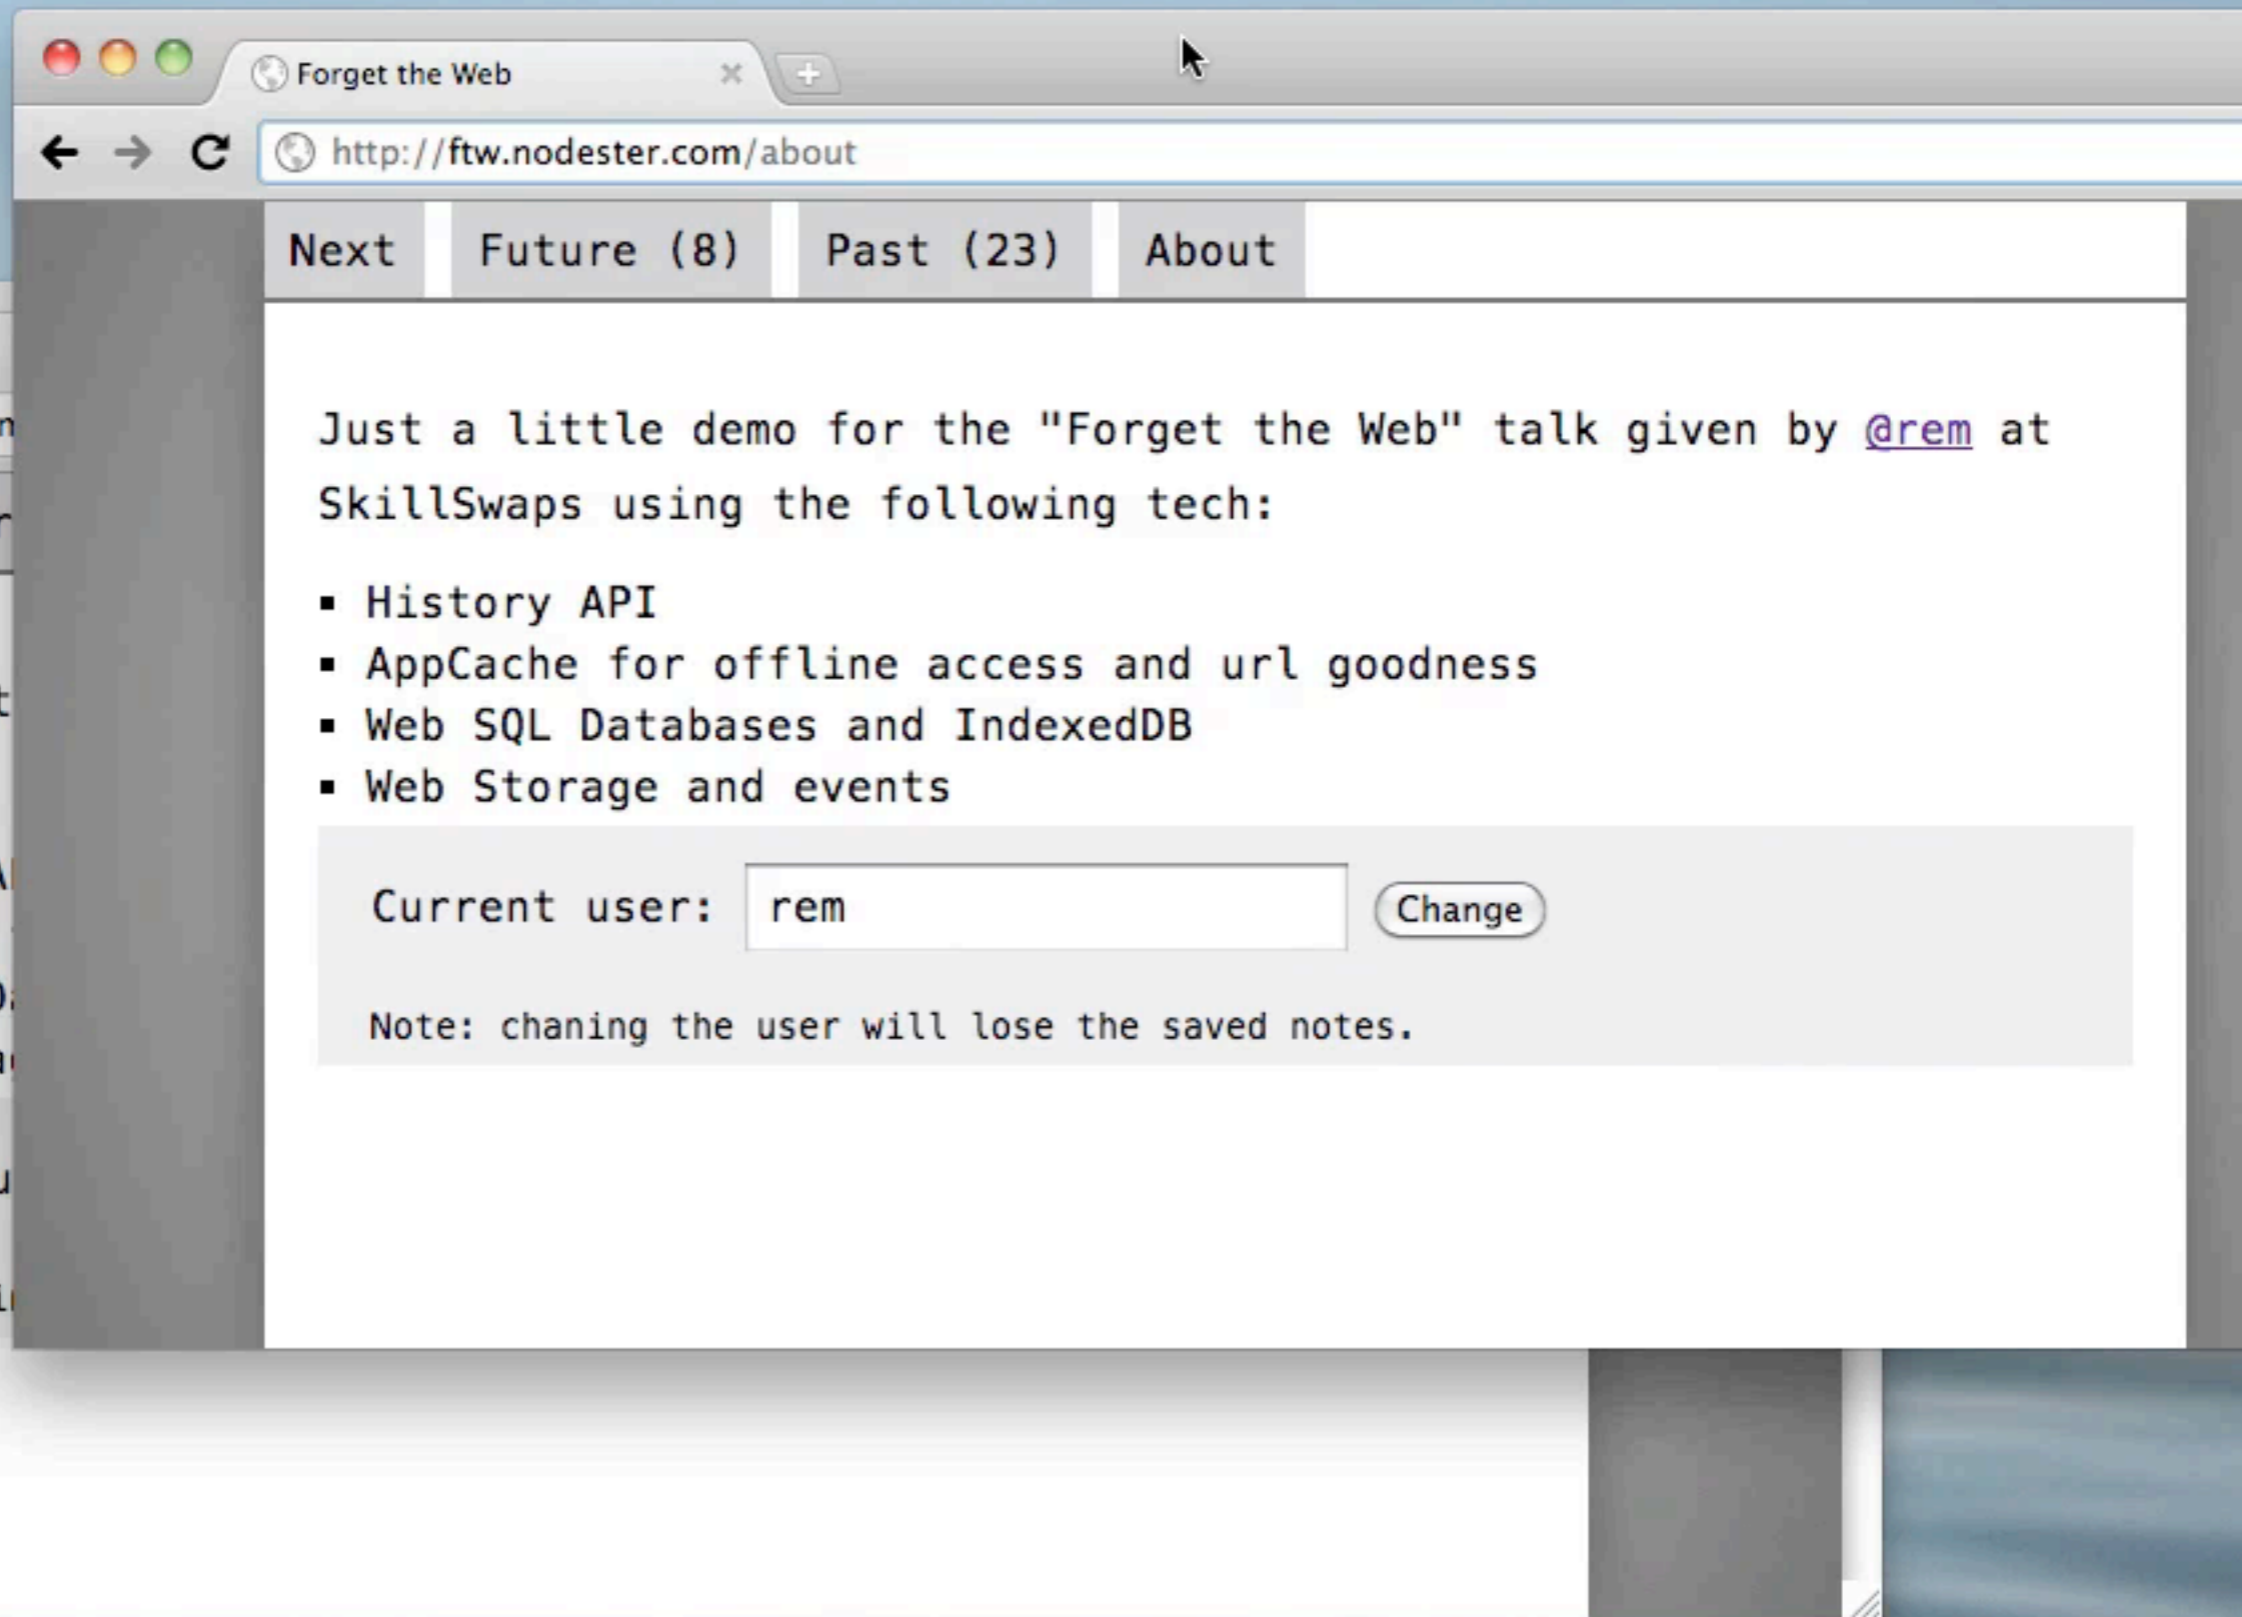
Forget the Web

http://ftw.nodester.com/about

Next | Future (8) | Past (23) | About

Just a little demo for the "Forget the Web" talk given by @rem at SkillSwaps using the following tech:

- History API
- AppCache for offline access and url goodness
- Web SQL Databases and IndexedDB
- Web Storage and events

Current user: rem Change

Note: chaning the user will lose the saved notes.